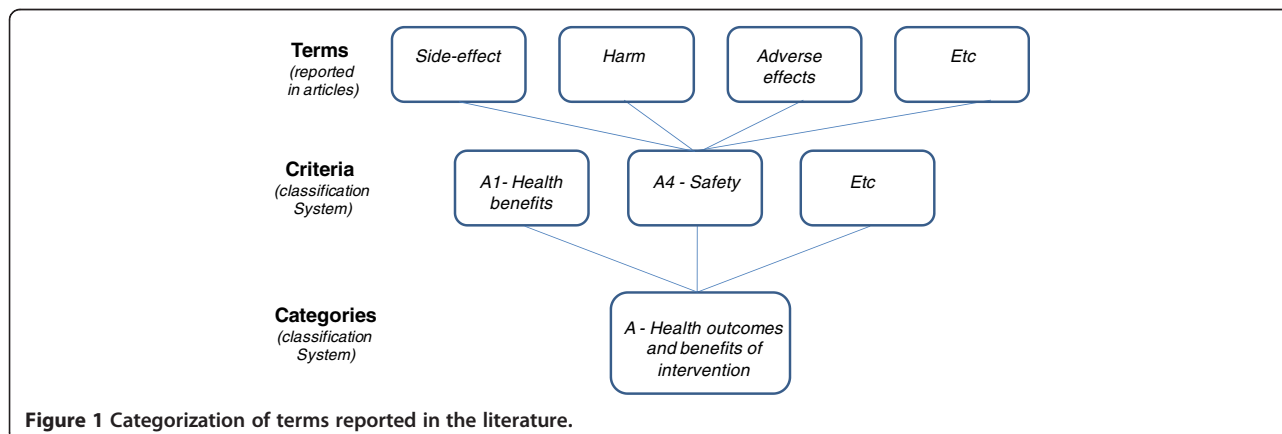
Terms
(reported in articles)

Side-effect

Harm

Adverse effects

Etc

Criteria
(classification System)

A1- Health benefits

A4 - Safety

Etc

Categories
(classification System)

A - Health outcomes and benefits of intervention

Figure 1 Categorization of terms reported in the literature.